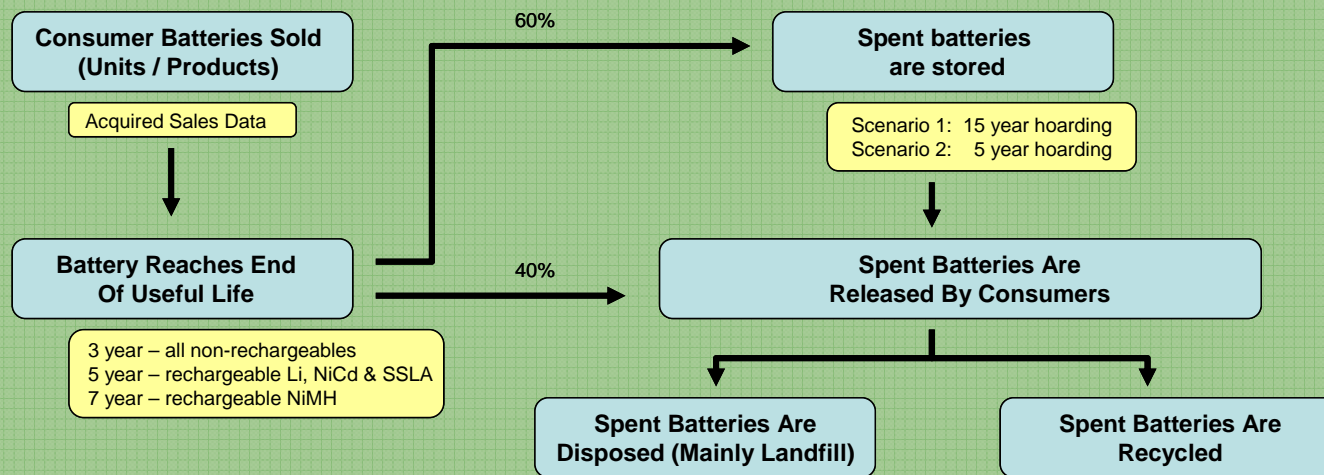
Consumer Batteries Sold
(Units / Products)

Acquired Sales Data

Battery Reaches End
Of Useful Life

3 year – all non-rechargeables
5 year – rechargeable Li, NiCd & SSLA
7 year – rechargeable NiMH

60%

40%

Spent batteries
are stored

Scenario 1: 15 year hoarding
Scenario 2: 5 year hoarding

Spent Batteries Are
Released By Consumers

Spent Batteries Are
Disposed (Mainly Landfill)

Spent Batteries Are
Recycled